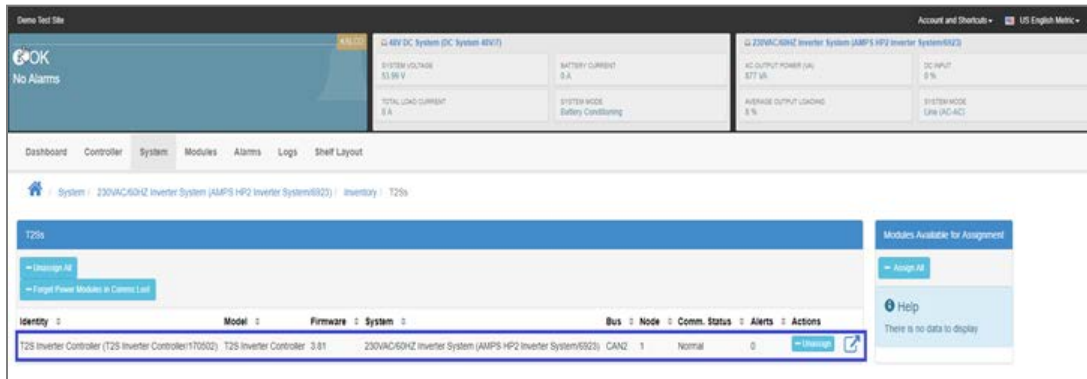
Demo Test Site

Account and Shortcuts ▾ US English Metric ▾

OK
No Alarms

KALCO

48V DC System (DC System 48V7)

SYSTEM VOLTAGE
53.99 V

BATTERY CURRENT
0 A

TOTAL LOAD CURRENT
0 A

SYSTEM MODE
Battery Conditioning

230VAC/60HZ Inverter System (AMPS HP2 Inverter System6923)

AC OUTPUT POWER (VA)
877 VA

DC INPUT
0 %

AVERAGE OUTPUT LOADING
8 %

SYSTEM MODE
Line (AC-AC)

Dashboard Controller System Modules Alarms Logs Shelf Layout

System / 230VAC/60HZ Inverter System (AMPS HP2 Inverter System6923) / Inventory / T2Ss

T2Ss

− Unassign All

− Forget Power Modules in Comms Lost

| Identity | Model | Firmware | System | Bus | Node | Comm. Status | Alerts | Actions |
|---|---|---|---|---|---|---|---|---|
| T2S Inverter Controller (T2S Inverter Controller/170502) | T2S Inverter Controller | 3.81 | 230VAC/60HZ Inverter System (AMPS HP2 Inverter System6923) | CAN2 | 1 | Normal | 0 | − Unassign |

Modules Available for Assignment

− Assign All

Help

There is no data to display